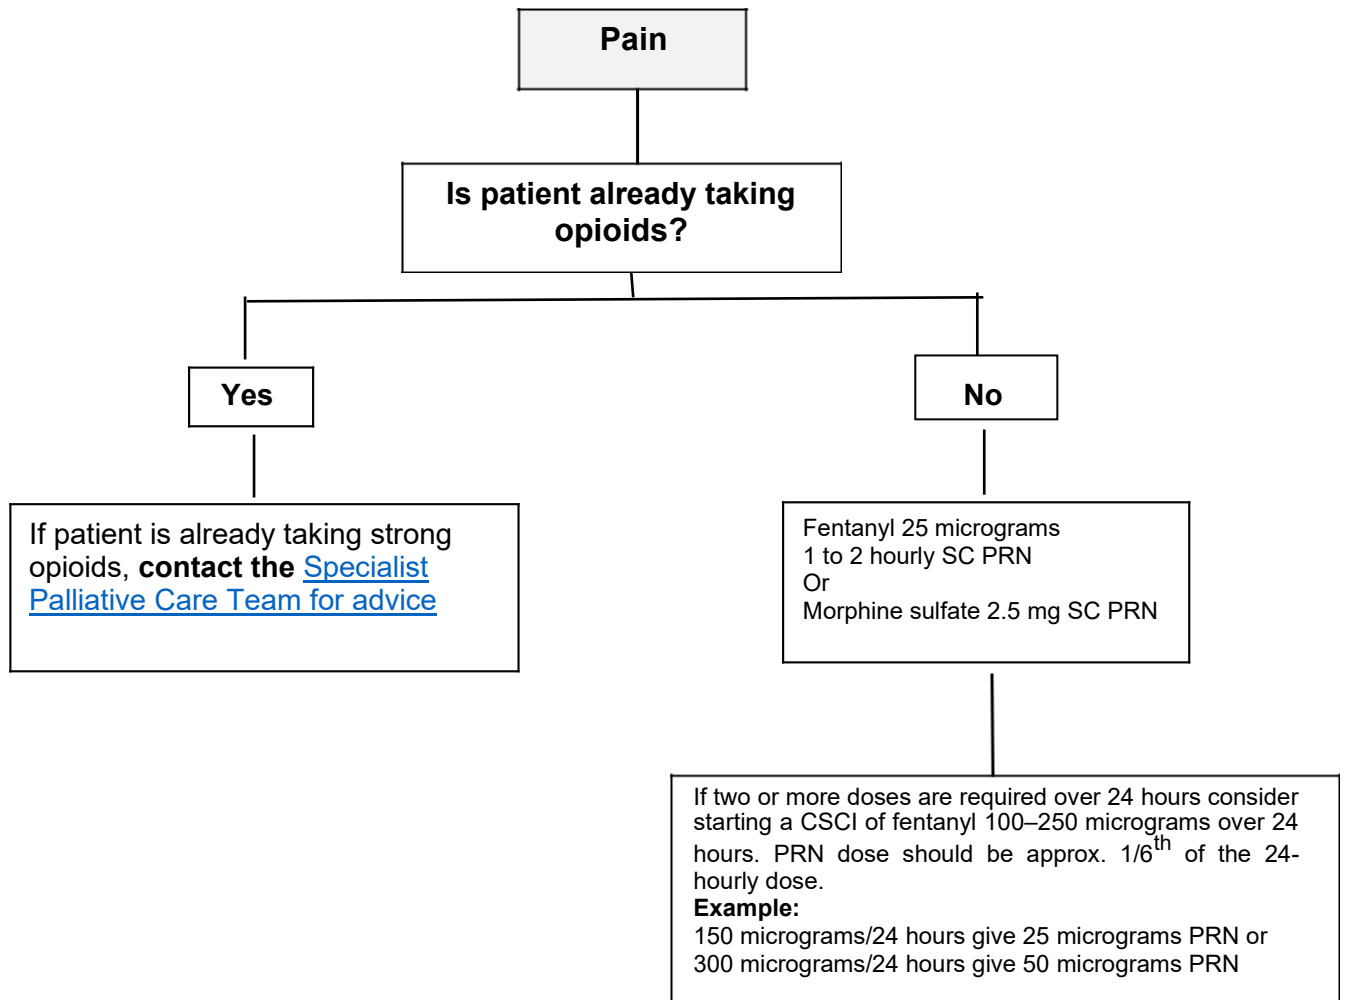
Pain

Is patient already taking opioids?

Yes

No

If patient is already taking strong opioids, **contact the** Specialist Palliative Care Team for advice

Fentanyl 25 micrograms
1 to 2 hourly SC PRN
Or
Morphine sulfate 2.5 mg SC PRN

If two or more doses are required over 24 hours consider starting a CSCI of fentanyl 100–250 micrograms over 24 hours. PRN dose should be approx. 1/6$^{th}$ of the 24-hourly dose.
**Example:**
150 micrograms/24 hours give 25 micrograms PRN or
300 micrograms/24 hours give 50 micrograms PRN